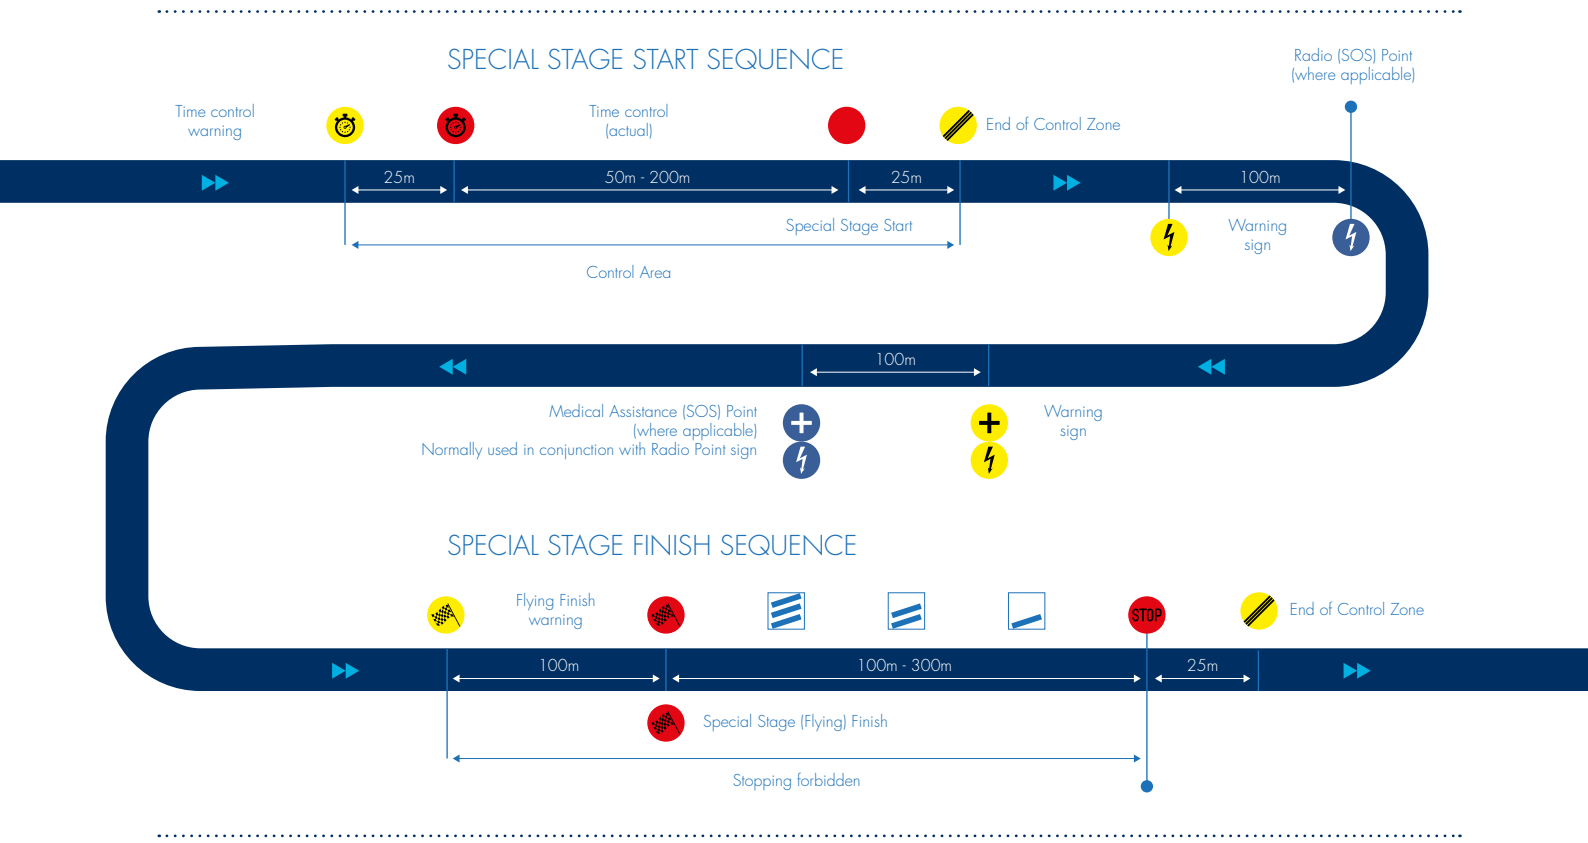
SPECIAL STAGE START SEQUENCE

Radio (SOS) Point
(where applicable)

Time control
warning

Time control
(actual)

End of Control Zone

25m

50m - 200m

25m

100m

Special Stage Start

Warning
sign

Control Area

100m

Medical Assistance (SOS) Point
(where applicable)
Normally used in conjunction with Radio Point sign

Warning
sign

SPECIAL STAGE FINISH SEQUENCE

Flying Finish
warning

STOP

End of Control Zone

100m

100m - 300m

25m

Special Stage (Flying) Finish

Stopping forbidden